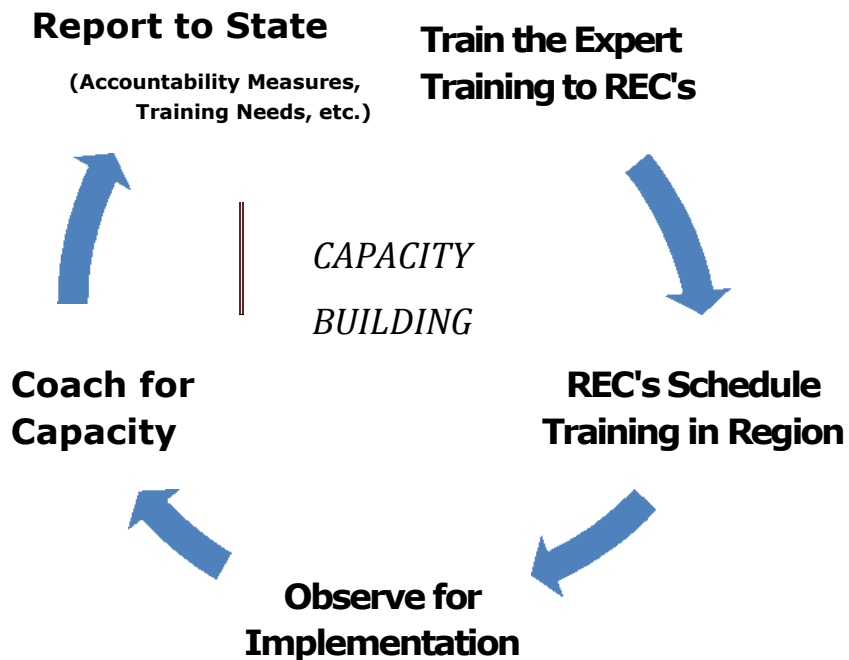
Report to State

(Accountability Measures, Training Needs, etc.)

Train the Expert Training to REC's

CAPACITY BUILDING

REC's Schedule Training in Region

Observe for Implementation

Coach for Capacity